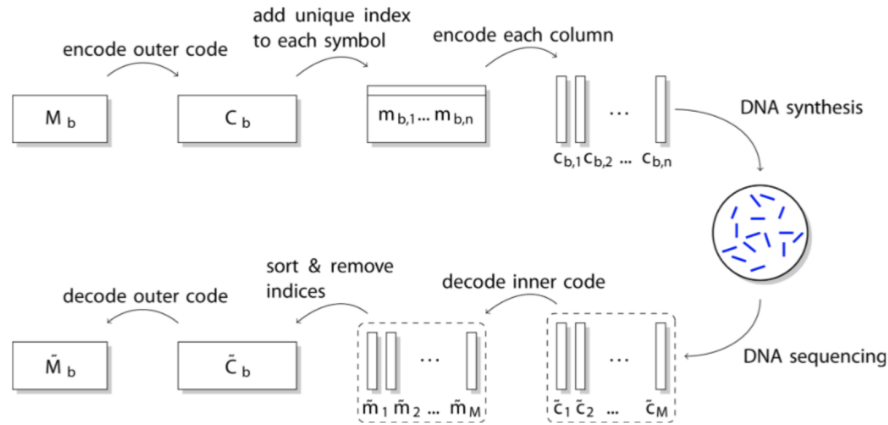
encode outer code

add unique index to each symbol

encode each column

$M_b$

$C_b$

$m_{b,1} \ldots m_{b,n}$

…

$c_{b,1} c_{b,2} \ldots c_{b,n}$

DNA synthesis

decode outer code

sort & remove indices

decode inner code

$\bar{M}_b$

$\bar{C}_b$

…

$\bar{m}_1 \bar{m}_2 \ldots \bar{m}_M$

…

$\bar{c}_1 \bar{c}_2 \ldots \bar{c}_M$

DNA sequencing